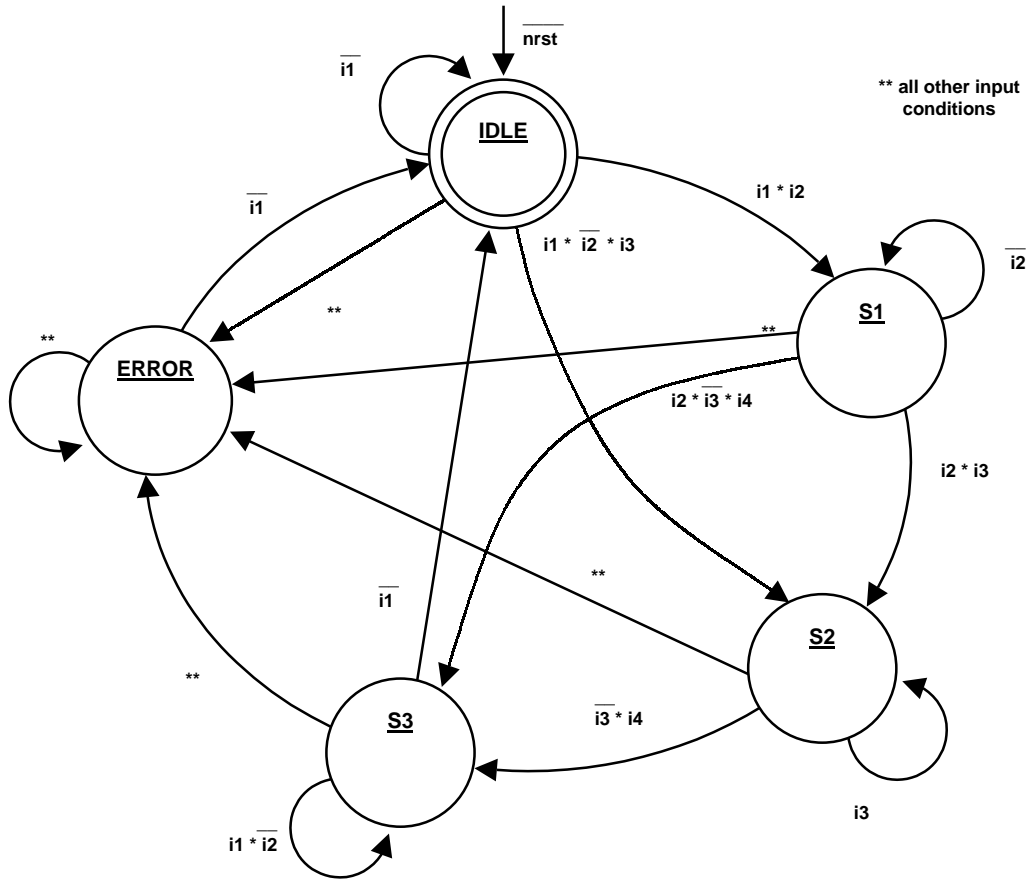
$\overline{\text{nrst}}$

$\overline{\text{i1}}$

** all other input conditions

IDLE

$\overline{\text{i1}}$

i1 * i2

i1 * $\overline{\text{i2}}$ * i3

$\overline{\text{i2}}$

**

**

S1

**

ERROR

i2 * $\overline{\text{i3}}$ * i4

i2 * i3

**

$\overline{\text{i1}}$

S2

**

S3

$\overline{\text{i3}}$ * i4

i3

i1 * $\overline{\text{i2}}$